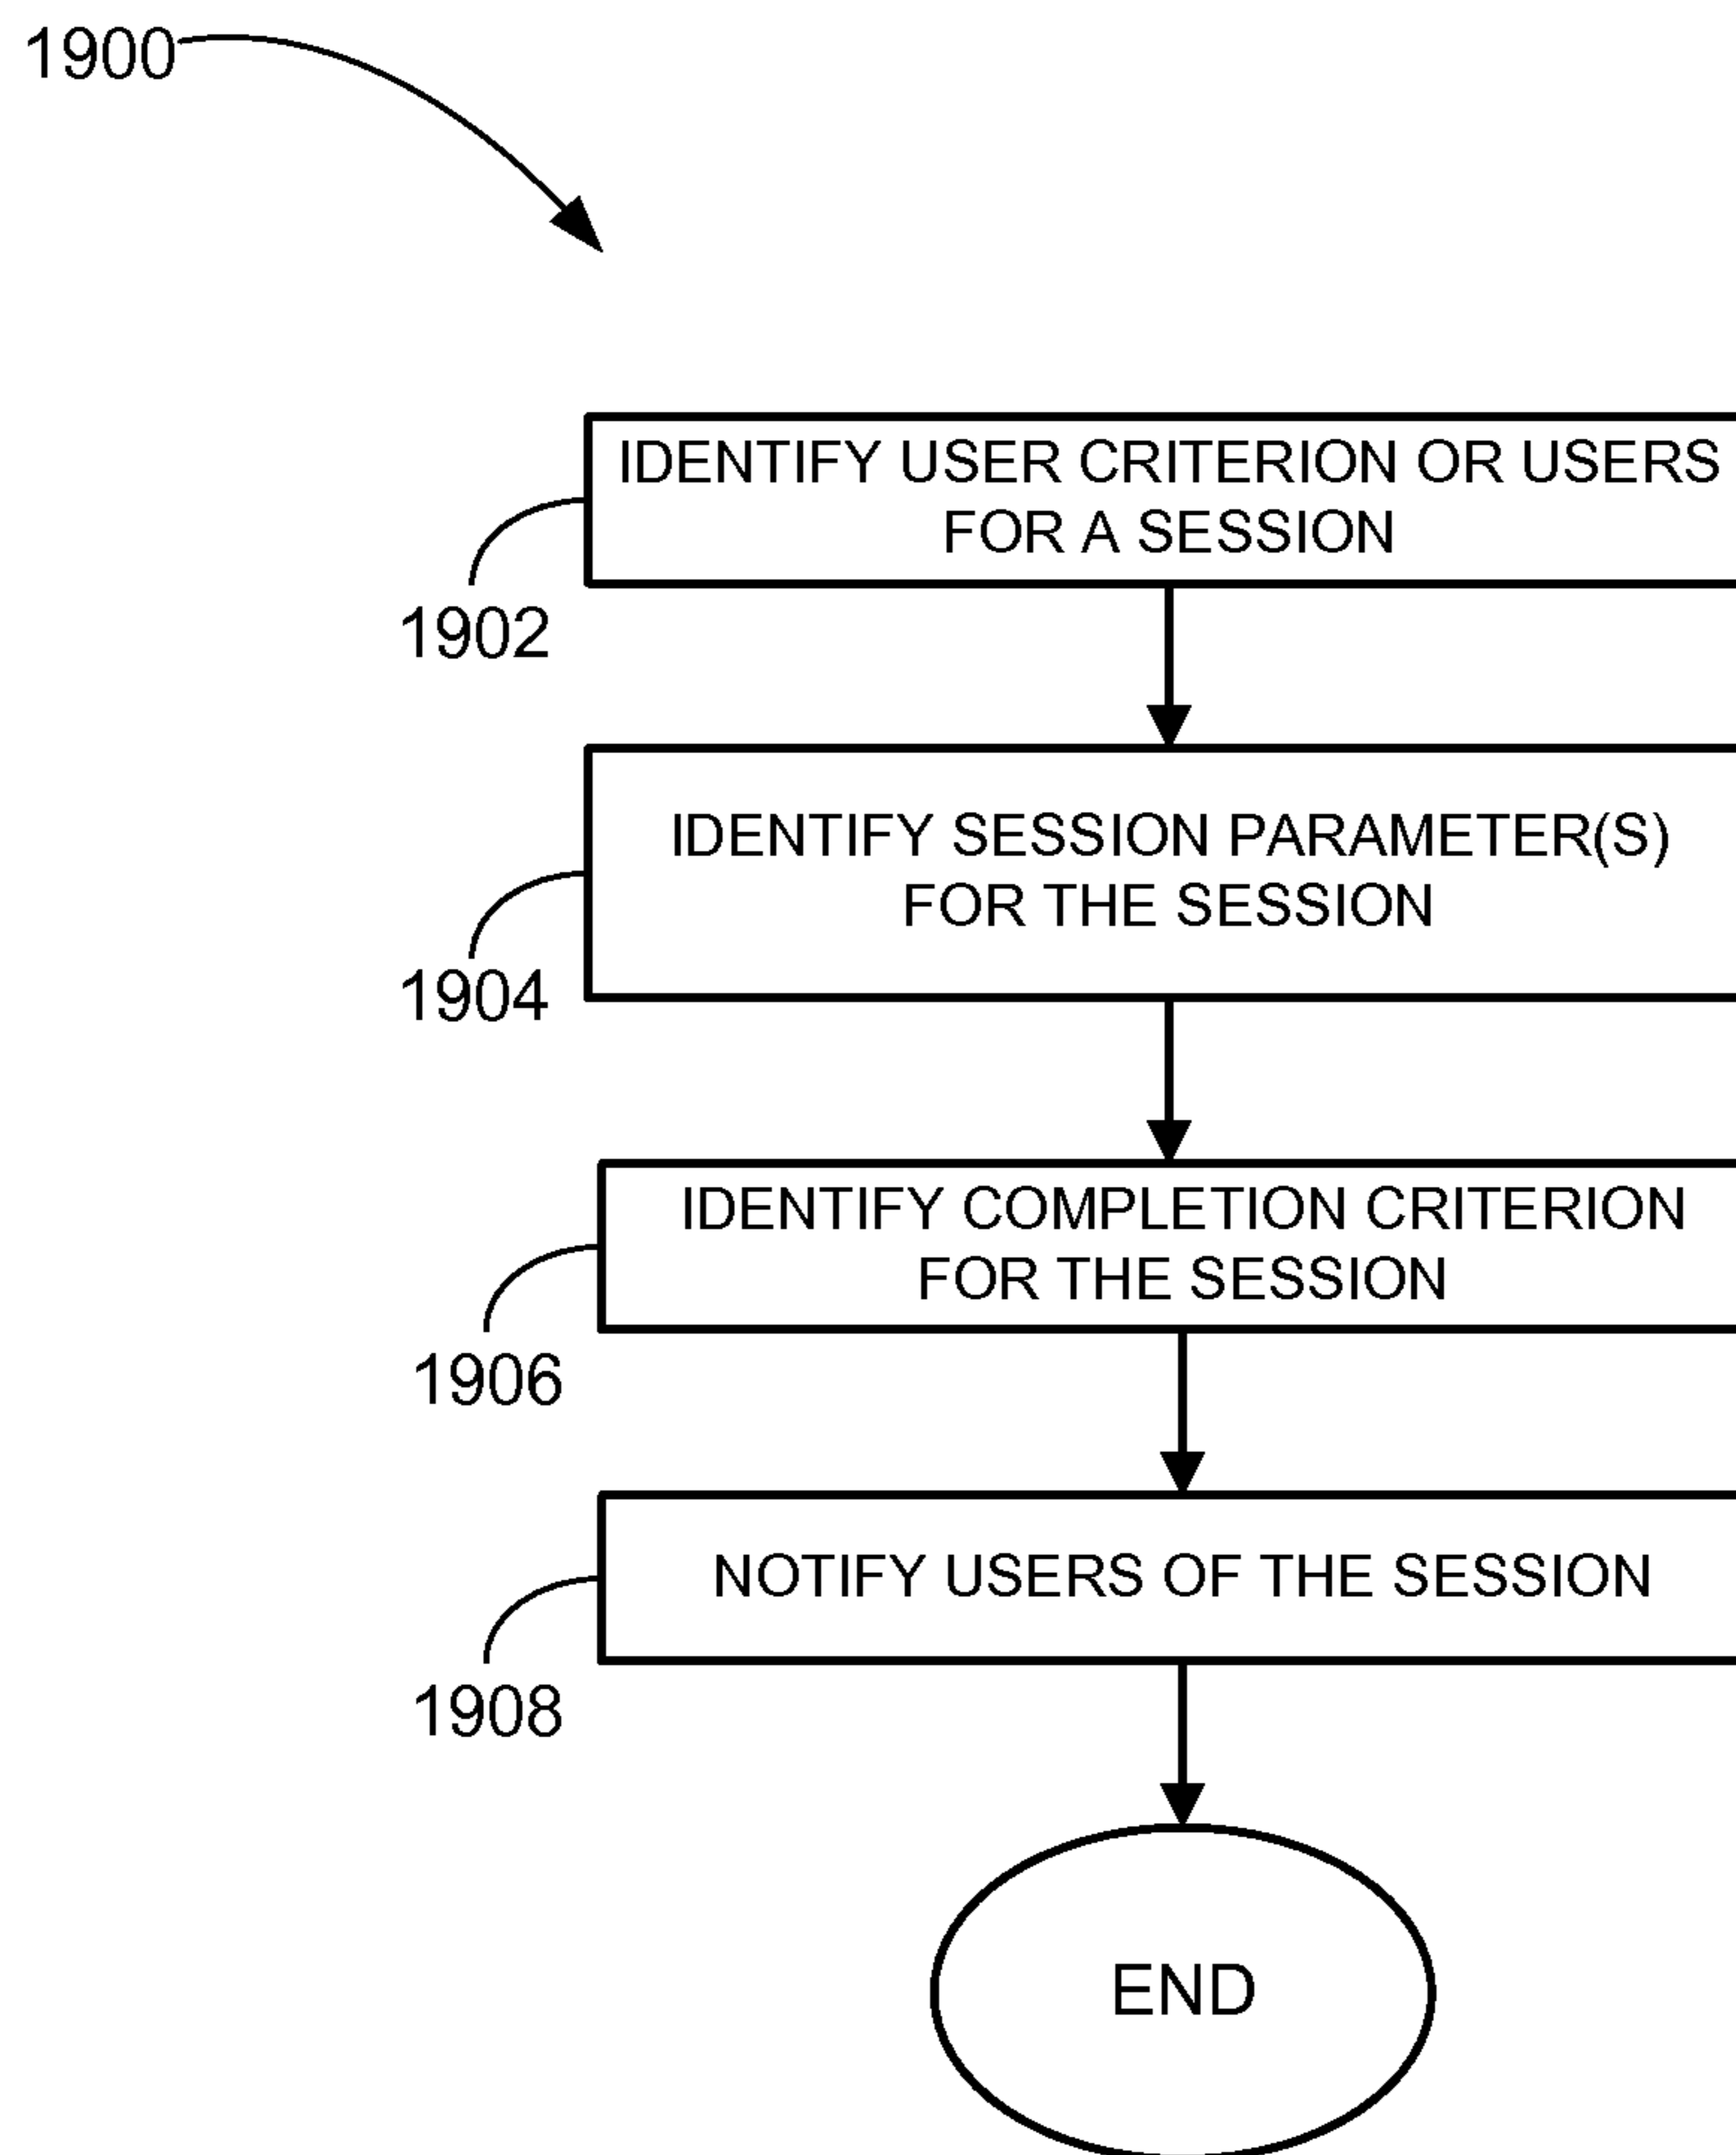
1900

IDENTIFY USER CRITERION OR USERS FOR A SESSION

1902

IDENTIFY SESSION PARAMETER(S) FOR THE SESSION

1904

IDENTIFY COMPLETION CRITERION FOR THE SESSION

1906

NOTIFY USERS OF THE SESSION

1908

END